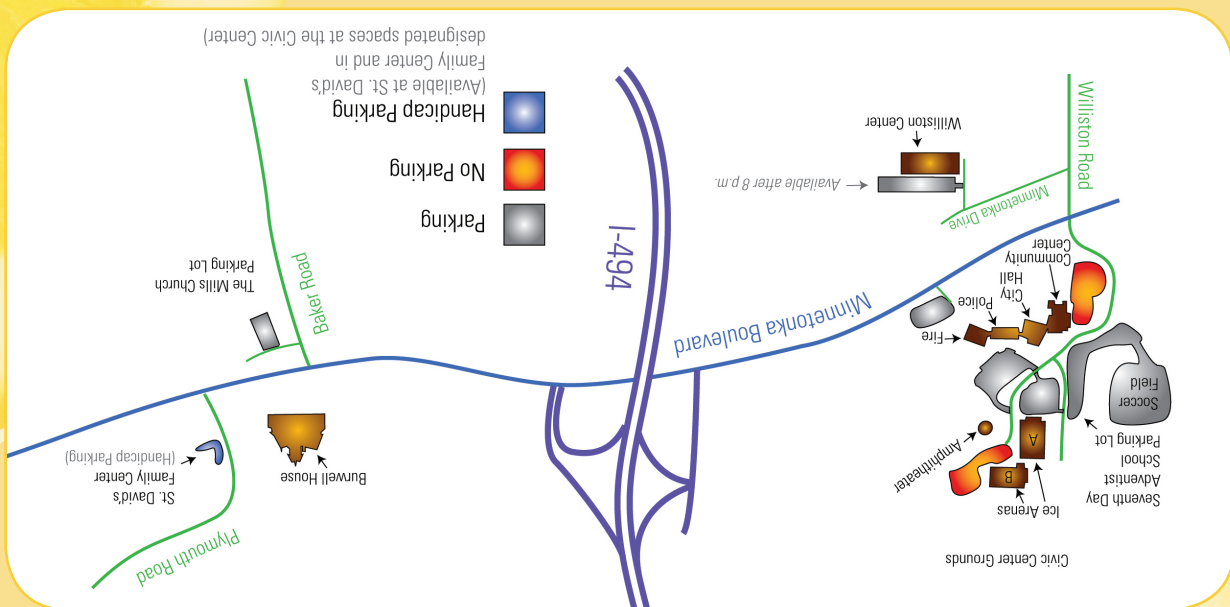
Civic Center Grounds

Seventh Day Adventist School Parking Lot

Soccer Field

Ice Arenas

A

B

Amphitheater

Fire

Police

City Hall

Community Center

Williston Road

Minnetonka Drive

Williston Center

Available after 8 p.m.

Minnetonka Boulevard

I-494

Parking

No Parking

Handicap Parking
(Available at St. David's Family Center and in designated spaces at the Civic Center)

The Mills Church Parking Lot

Baker Road

Burwell House

St. David's Family Center
(Handicap Parking)

Plymouth Road